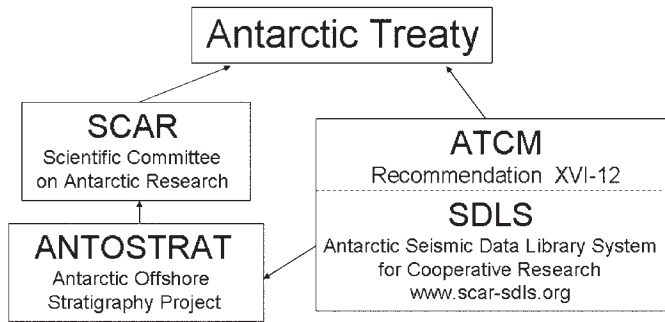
Antarctic Treaty

SCAR
Scientific Committee on Antarctic Research

ATCM
Recommendation XVI-12

SDLS
Antarctic Seismic Data Library System for Cooperative Research
www.scar-sdls.org

ANTOSTRAT
Antarctic Offshore Stratigraphy Project